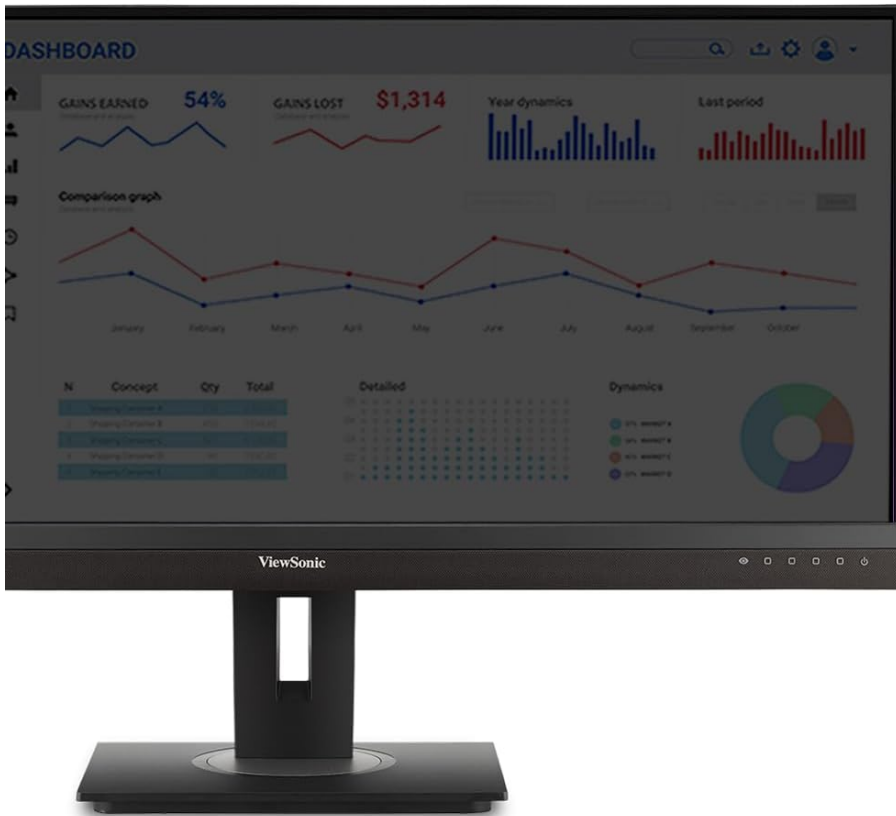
DASHBOARD

GAINS EARNED 54%

GAINS LOST $1,314

Year dynamics

Last period

Comparison graph

January February March April May June July August September October

| N | Concept | Qty | Total |
|---|---|---|---|
| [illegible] | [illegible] | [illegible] | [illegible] |

Detailed

Dynamics

ViewSonic